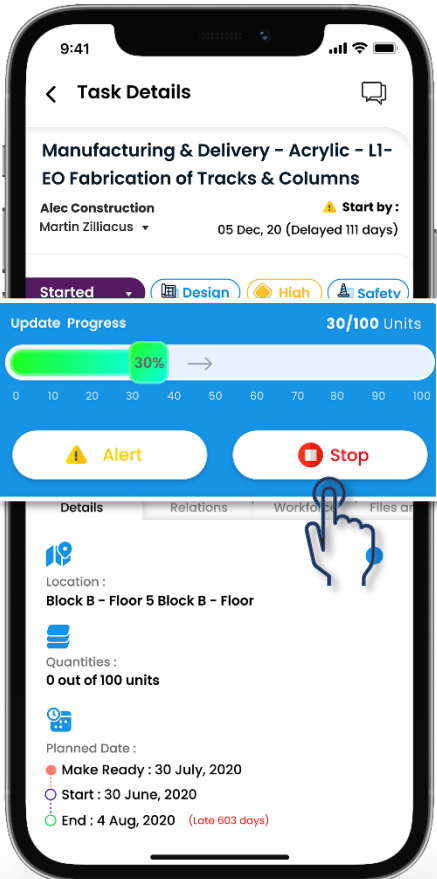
9:41

Task Details

Manufacturing & Delivery - Acrylic - L1-EO Fabrication of Tracks & Columns

Alec Construction
Martin Zilliacus

Start by :
05 Dec, 20 (Delayed 111 days)

Started
Design
High
Safety

Update Progress
30/100 Units

30%

0 10 20 30 40 50 60 70 80 90 100

Alert
Stop

Details
Relations
Workforce
Files ar

Location :
Block B - Floor 5 Block B - Floor

Quantities :
0 out of 100 units

Planned Date :
Make Ready : 30 July, 2020
Start : 30 June, 2020
End : 4 Aug, 2020 (Late 603 days)